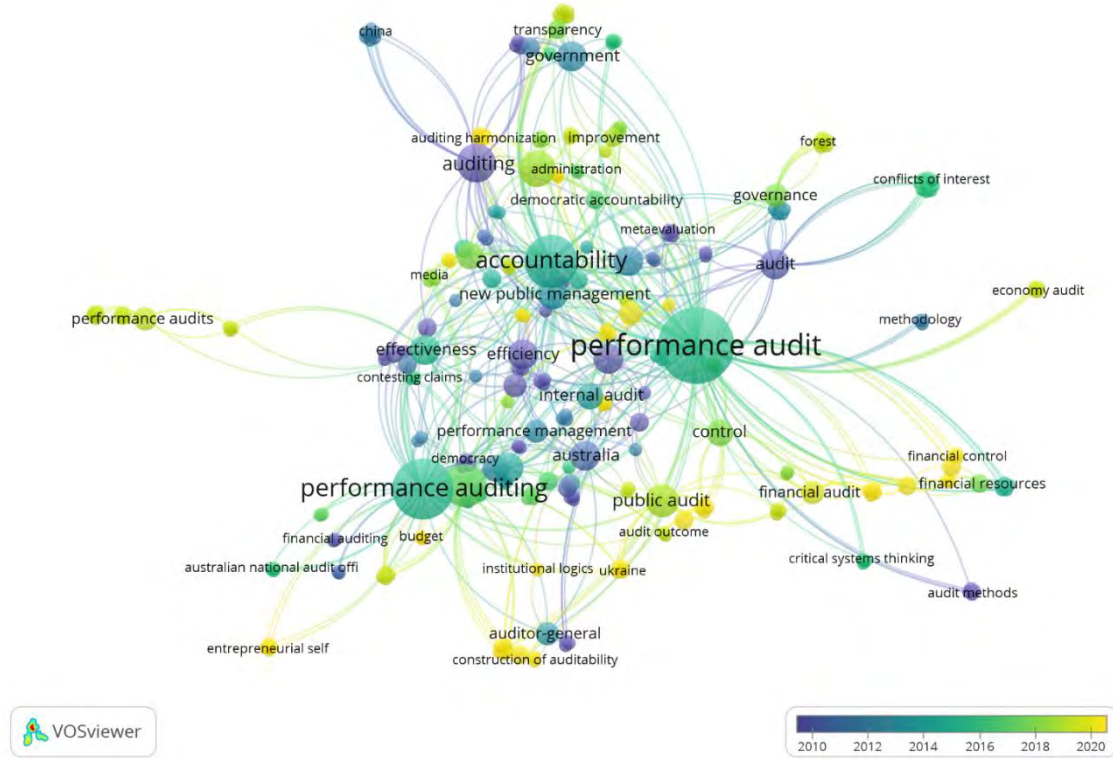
china
transparency
government
auditing harmonization
improvement
forest
auditing
administration
conflicts of interest
governance
democratic accountability
metaevaluation
accountability
audit
media
economy audit
new public management
performance audits
methodology
performance audit
effectiveness
efficiency
contesting claims
internal audit
control
performance management
financial control
australia
democracy
performance auditing
financial resources
financial audit
public audit
audit outcome
financial auditing
budget
critical systems thinking
australian national audit offi
institutional logics
ukraine
audit methods
auditor-general
entrepreneurial self
construction of auditability
VOSviewer
2010
2012
2014
2016
2018
2020